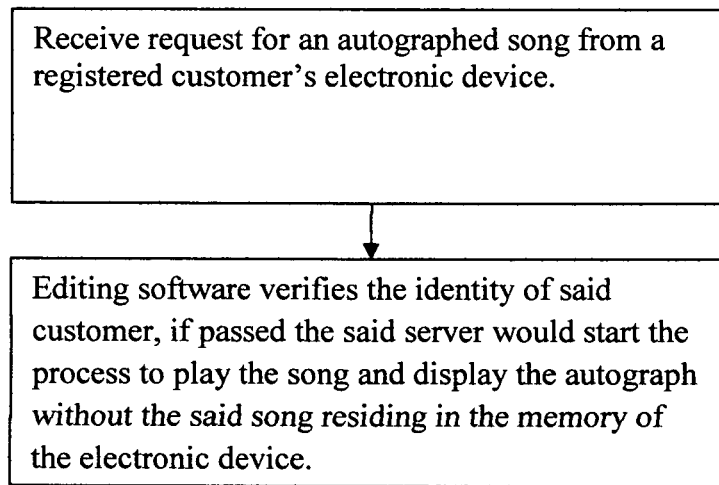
Receive request for an autographed song from a registered customer's electronic device.

Editing software verifies the identity of said customer, if passed the said server would start the process to play the song and display the autograph without the said song residing in the memory of the electronic device.